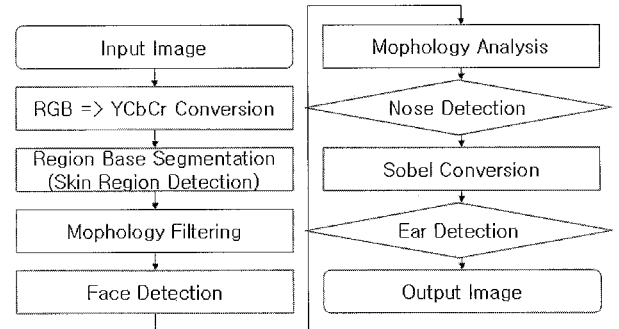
Input Image

RGB => YCbCr Conversion

Region Base Segmentation (Skin Region Detection)

Mophology Filtering

Face Detection

Mophology Analysis

Nose Detection

Sobel Conversion

Ear Detection

Output Image